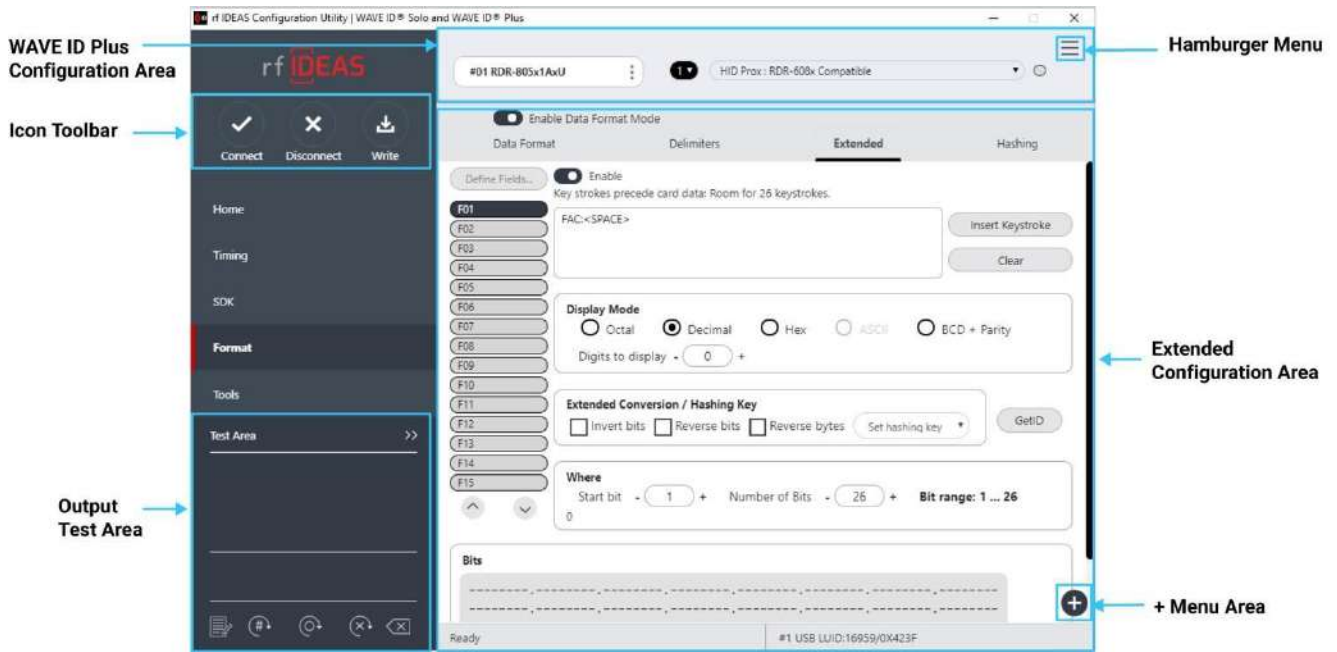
rf IDEAS Configuration Utility | WAVE ID® Solo and WAVE ID® Plus

WAVE ID Plus Configuration Area

Hamburger Menu

rf IDEAS

#01 RDR-805x1AxU

1

HID Prox : RDR-608x Compatible

Icon Toolbar

Connect Disconnect Write

Enable Data Format Mode

Data Format Delimiters Extended Hashing

Define Fields...

Enable

Key strokes precede card data: Room for 26 keystrokes.

Home

Timing

SDK

Format

Tools

F01 F02 F03 F04 F05 F06 F07 F08 F09 F10 F11 F12 F13 F14 F15

FAC:<SPACE>

Insert Keystroke

Clear

Display Mode

Octal Decimal Hex ASCII BCD + Parity

Digits to display - 0 +

Extended Configuration Area

Test Area >>

Extended Conversion / Hashing Key

Invert bits Reverse bits Reverse bytes Set hashing key

GetID

Output Test Area

Where

Start bit - 1 + Number of Bits - 26 + Bit range: 1 ... 26

0

Bits

--------.--------.--------.--------.--------.--------.--------.--------
--------.--------.--------.--------.--------.--------.--------.--------

+ Menu Area

Ready

#1 USB LUID:16959/0X423F